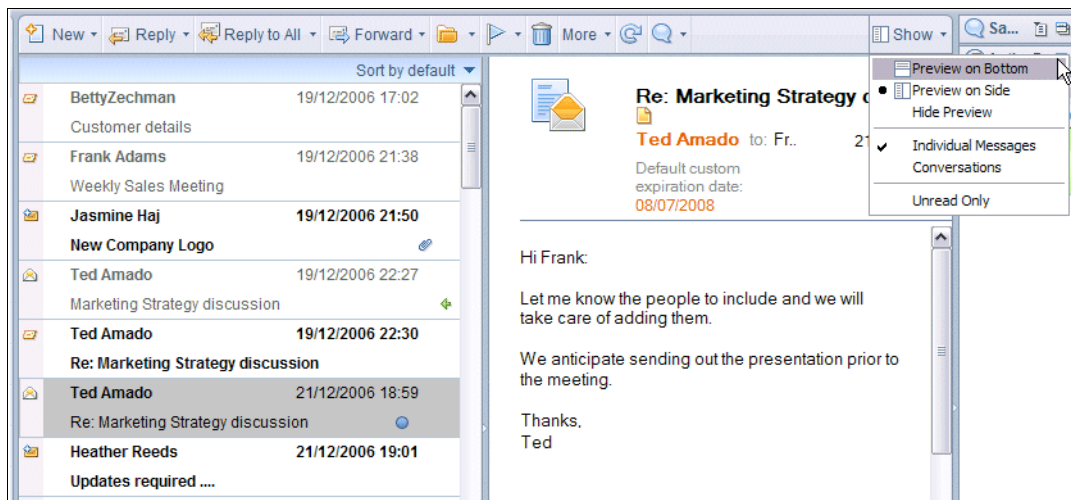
New ▾ Reply ▾ Reply to All ▾ Forward ▾ ▾ ▾ More ▾ ▾ Show ▾ Sa...

Sort by default

BettyZechman 19/12/2006 17:02
Customer details

Frank Adams 19/12/2006 21:38
Weekly Sales Meeting

Jasmine Haj 19/12/2006 21:50
New Company Logo

Ted Amado 19/12/2006 22:27
Marketing Strategy discussion

Ted Amado 19/12/2006 22:30
Re: Marketing Strategy discussion

Ted Amado 21/12/2006 18:59
Re: Marketing Strategy discussion

Heather Reeds 21/12/2006 19:01
Updates required ....

Re: Marketing Strategy d

Ted Amado to: Fr.. 21

Default custom expiration date:
08/07/2008

Preview on Bottom
Preview on Side
Hide Preview
Individual Messages
Conversations
Unread Only

Hi Frank:

Let me know the people to include and we will take care of adding them.

We anticipate sending out the presentation prior to the meeting.

Thanks,
Ted